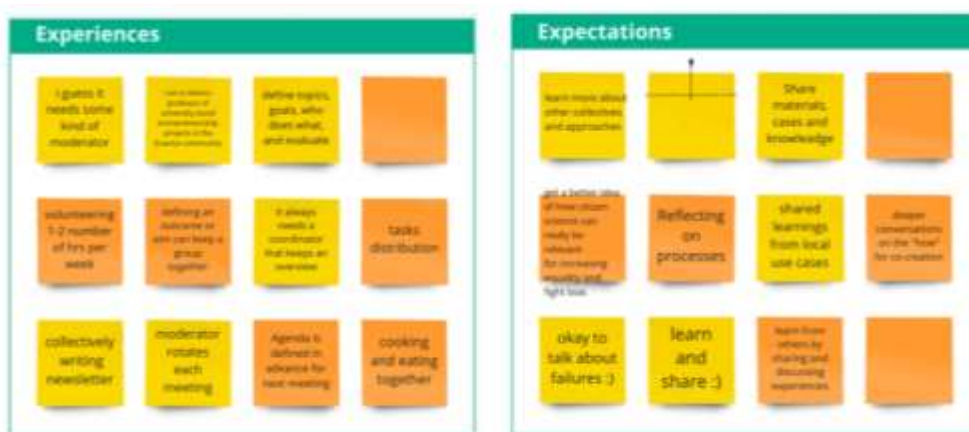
Experiences

I guess it needs some kind of moderator

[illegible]

define topics, goals, who does what, and evaluate

volunteering 1-2 number of hrs per week

defining an outcome or aim can keep a group together

it always needs a coordinator that keeps an overview

tasks distribution

collectively writing newsletter

moderator rotates each meeting

Agenda is defined in advance for next meeting

cooking and eating together

Expectations

learn more about other collectives and approaches

Share materials, cases and knowledge

get a better idea of how citizen science can really be relevant for increasing equality and fight bias

Reflecting on processes

shared learnings from local use cases

deeper conversations on the "how" for co-creation

okay to talk about failures :)

learn and share :)

learn from others by sharing and discussing experiences